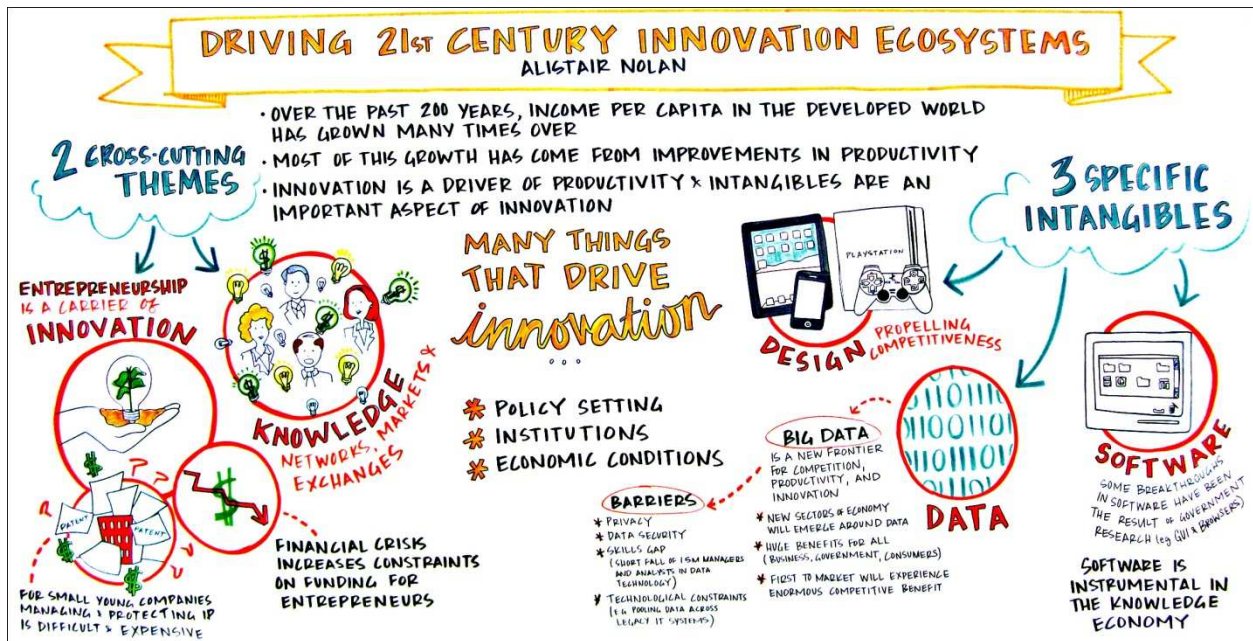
DRIVING 21ST CENTURY INNOVATION ECOSYSTEMS
ALISTAIR NOLAN

• OVER THE PAST 200 YEARS, INCOME PER CAPITA IN THE DEVELOPED WORLD HAS GROWN MANY TIMES OVER
• MOST OF THIS GROWTH HAS COME FROM IMPROVEMENTS IN PRODUCTIVITY
• INNOVATION IS A DRIVER OF PRODUCTIVITY & INTANGIBLES ARE AN IMPORTANT ASPECT OF INNOVATION

2 CROSS-CUTTING THEMES

ENTREPRENEURSHIP IS A CARRIER OF INNOVATION

KNOWLEDGE
NETWORKS, MARKETS & EXCHANGES

PATENT
PATENT

FOR SMALL YOUNG COMPANIES MANAGING & PROTECTING IP IS DIFFICULT & EXPENSIVE

FINANCIAL CRISIS INCREASES CONSTRAINTS ON FUNDING FOR ENTREPRENEURS

MANY THINGS THAT DRIVE innovation ...

* POLICY SETTING
* INSTITUTIONS
* ECONOMIC CONDITIONS

3 SPECIFIC INTANGIBLES

PLAYSTATION

DESIGN PROPELLING COMPETITIVENESS

BIG DATA
IS A NEW FRONTIER FOR COMPETITION, PRODUCTIVITY, AND INNOVATION

BARRIERS
* PRIVACY
* DATA SECURITY
* SKILLS GAP (SHORT FALL OF 1.5M MANAGERS AND ANALYSTS IN DATA TECHNOLOGY)
* TECHNOLOGICAL CONSTRAINTS (E.G. POOLING DATA ACROSS LEGACY IT SYSTEMS)

* NEW SECTORS OF ECONOMY WILL EMERGE AROUND DATA
* HUGE BENEFITS FOR ALL (BUSINESS, GOVERNMENT, CONSUMERS)
* FIRST TO MARKET WILL EXPERIENCE ENORMOUS COMPETITIVE BENEFIT

DATA

SOFTWARE
SOME BREAKTHROUGHS IN SOFTWARE HAVE BEEN THE RESULT OF GOVERNMENT RESEARCH (EG GUI & BROWSERS)

SOFTWARE IS INSTRUMENTAL IN THE KNOWLEDGE ECONOMY